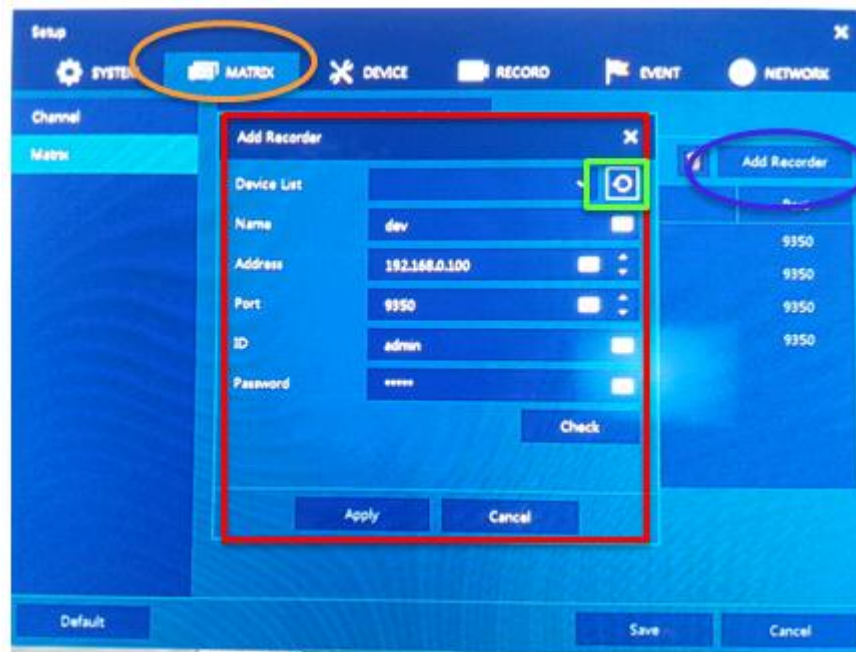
Setup

SYSTEM MATRIX DEVICE RECORD EVENT NETWORK

Channel
Matrix

Add Recorder

Add Recorder

Device List
Name dev
Address 192.168.0.100
Port 9350
ID admin
Password \*\*\*\*\*\*

Check

Apply Cancel

9350
9350
9350
9350

Default

Save Cancel